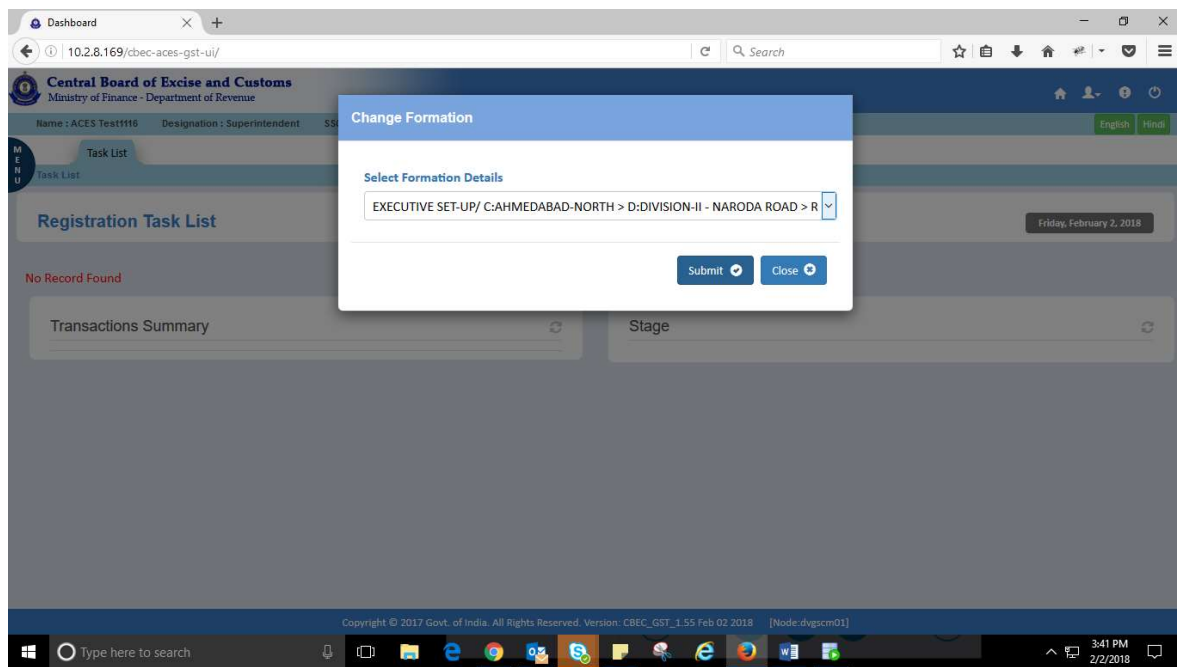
Dashboard

10.2.8.169/cbec-aces-gst-ui/

Search

Central Board of Excise and Customs
Ministry of Finance - Department of Revenue

Name : ACES Test1116 Designation : Superintendent SS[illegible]

English Hindi

MENU

Task List

Task List

Registration Task List

Friday, February 2, 2018

No Record Found

Transactions Summary

Stage

Change Formation

Select Formation Details

EXECUTIVE SET-UP/ C:AHMEDABAD-NORTH > D:DIVISION-II - NARODA ROAD > R

Submit

Close

Copyright © 2017 Govt. of India. All Rights Reserved. Version: CBEC_GST_1.55 Feb 02 2018 [Node:dvgscm01]

Type here to search

3:41 PM
2/2/2018